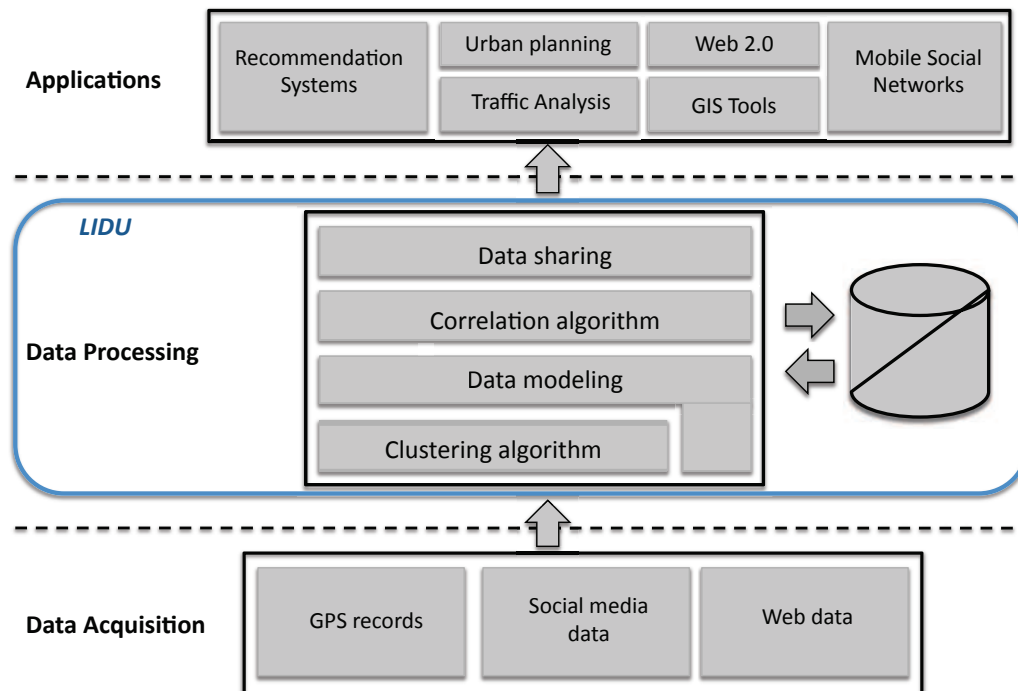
Applications

Recommendation Systems

Urban planning

Traffic Analysis

Web 2.0

GIS Tools

Mobile Social Networks

LIDU

Data Processing

Data sharing

Correlation algorithm

Data modeling

Clustering algorithm

Data Acquisition

GPS records

Social media data

Web data